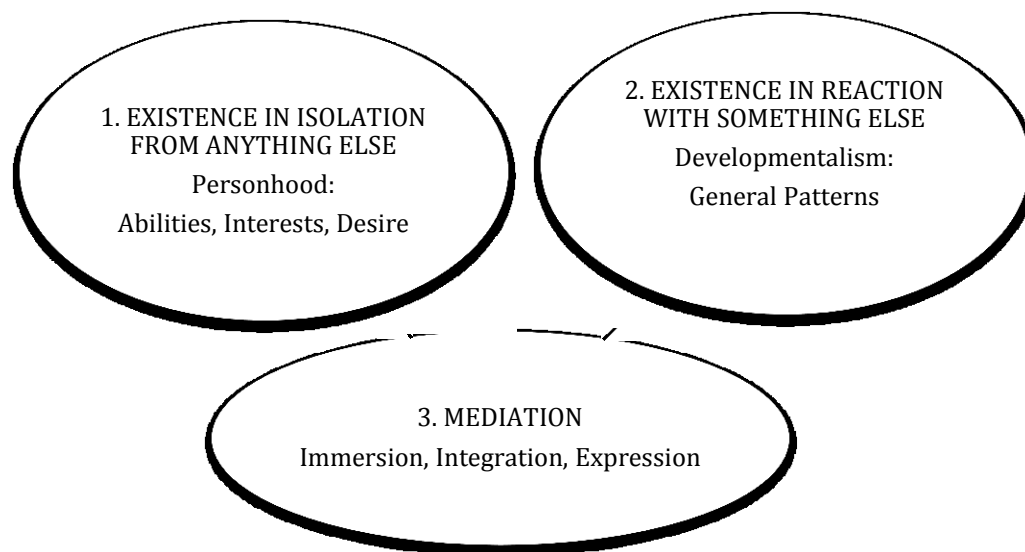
1. EXISTENCE IN ISOLATION FROM ANYTHING ELSE
Personhood:
Abilities, Interests, Desire

2. EXISTENCE IN REACTION WITH SOMETHING ELSE
Developmentalism:
General Patterns

3. MEDIATION
Immersion, Integration, Expression